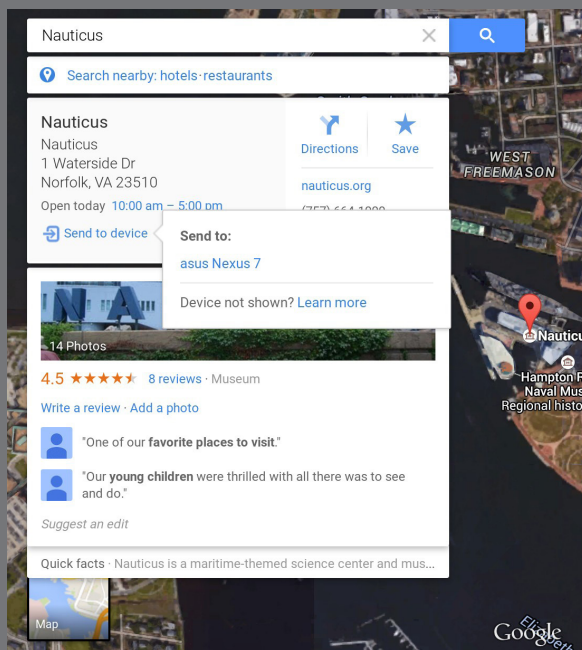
Nauticus

Search nearby: hotels · restaurants

Nauticus
Nauticus
1 Waterside Dr
Norfolk, VA 23510

Open today 10:00 am – 5:00 pm

Send to device

Directions
Save

nauticus.org

(757) 664-1000

Send to:

asus Nexus 7

Device not shown? Learn more

WEST FREEMASON

14 Photos

4.5 ★★★★★ 8 reviews · Museum

Write a review · Add a photo

"One of our **favorite places to visit**."

"Our **young children** were thrilled with all there was to see and do."

Suggest an edit

Quick facts · Nauticus is a maritime-themed science center and mus...

Nauticus

Hampton R
Naval Mus
Regional histo

Map

Google

Elizabeth